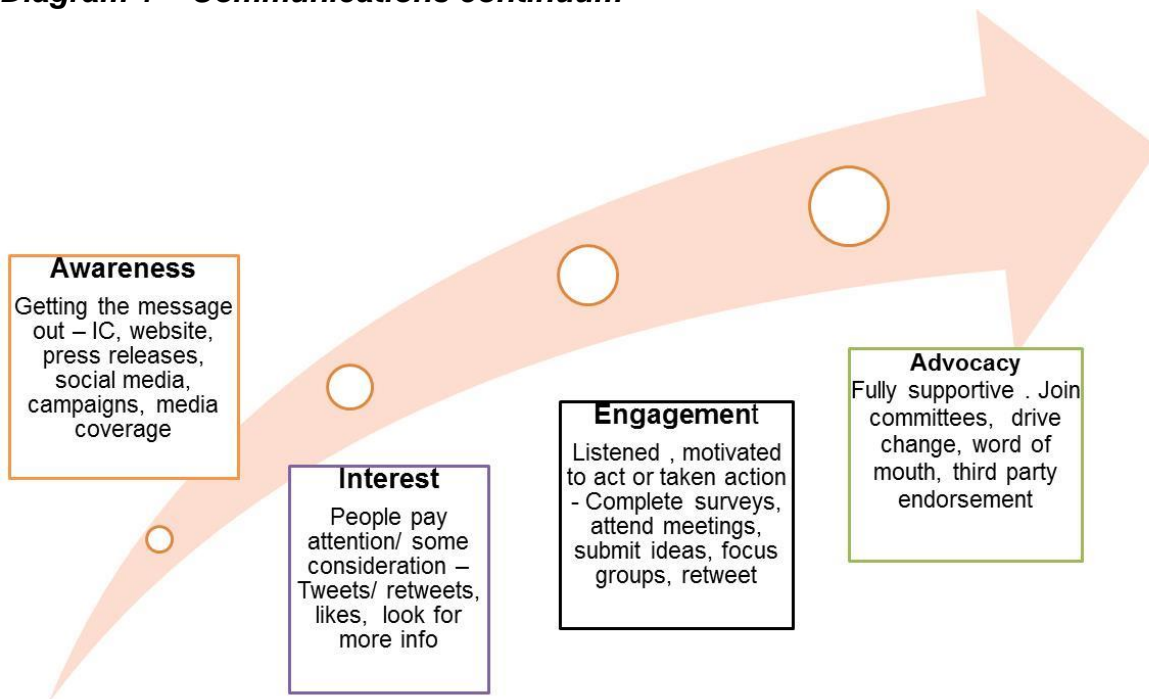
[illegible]

**Awareness**

Getting the message out – IC, website, press releases, social media, campaigns, media coverage

**Interest**

People pay attention/ some consideration – Tweets/ retweets, likes, look for more info

**Engagement**

Listened , motivated to act or taken action - Complete surveys, attend meetings, submit ideas, focus groups, retweet

**Advocacy**

Fully supportive . Join committees, drive change, word of mouth, third party endorsement